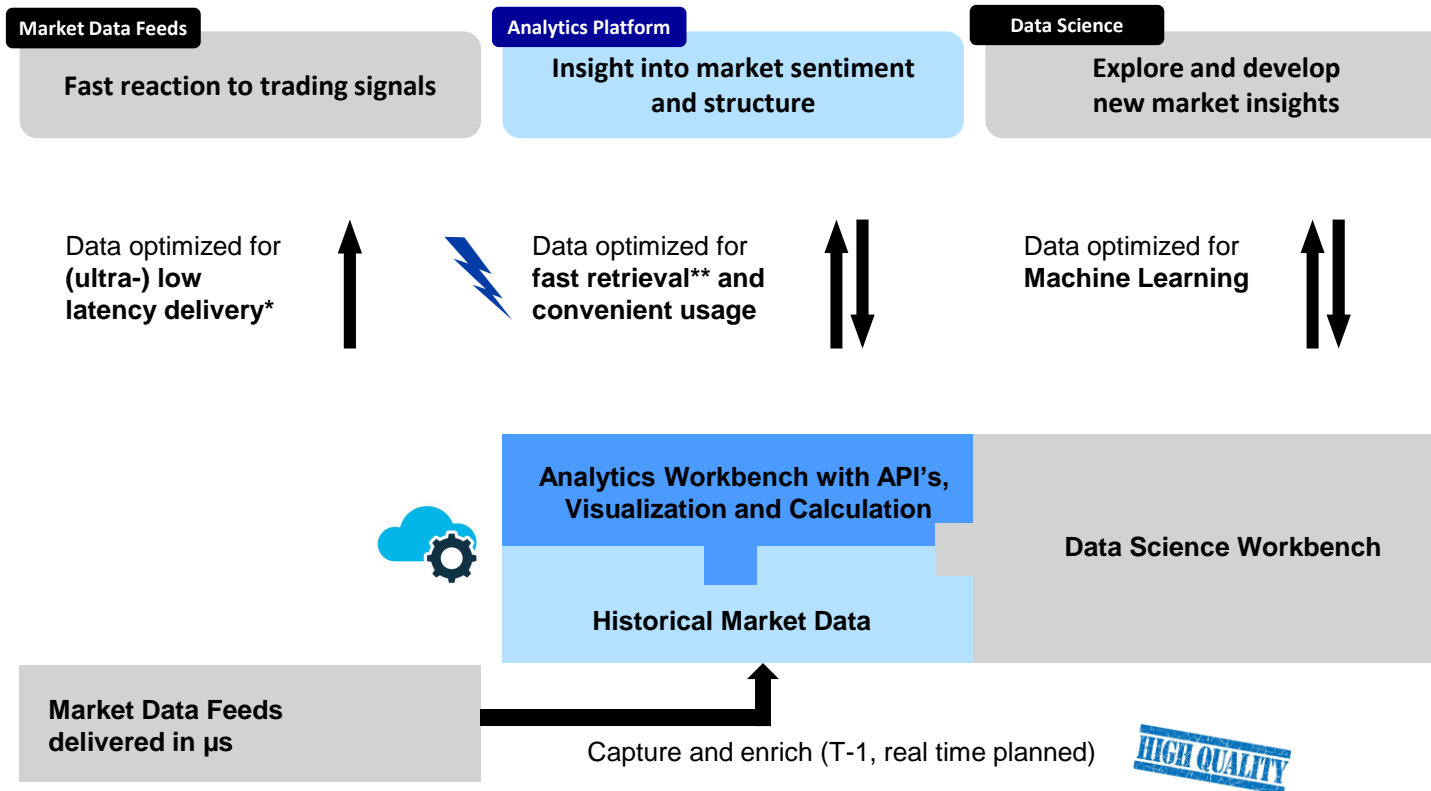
Market Data Feeds

Fast reaction to trading signals

Analytics Platform

Insight into market sentiment and structure

Data Science

Explore and develop new market insights

Data optimized for **(ultra-) low latency delivery***

Data optimized for **fast retrieval** and convenient usage**

Data optimized for **Machine Learning**

Analytics Workbench with API's, Visualization and Calculation

Data Science Workbench

Historical Market Data

Market Data Feeds delivered in µs

Capture and enrich (T-1, real time planned)

HIGH QUALITY